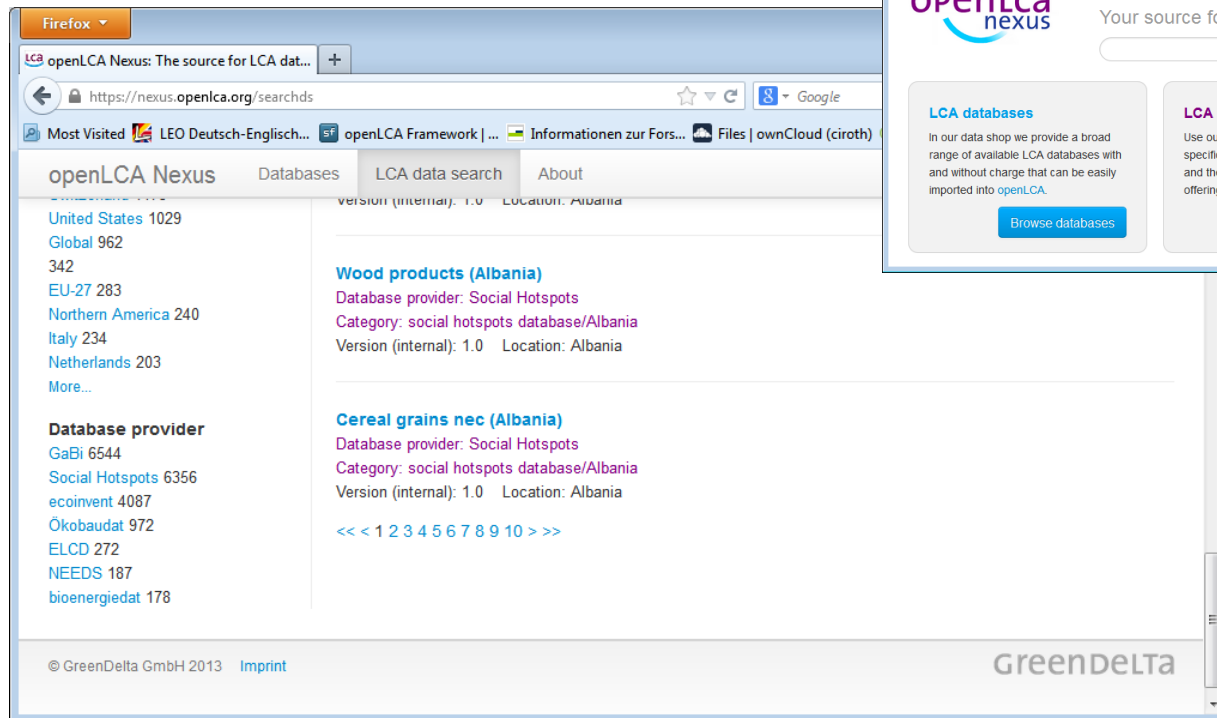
Firefox

openLCA Nexus: The source for LCA dat... +

https://nexus.openlca.org/searchds

Google

Most Visited LEO Deutsch-Englisch... openLCA Framework | ... Informationen zur Fors... Files | ownCloud (ciroth)

openLCA Nexus Databases LCA data search About

United States 1029
Global 962
342
EU-27 283
Northern America 240
Italy 234
Netherlands 203
More...

Database provider
GaBi 6544
Social Hotspots 6356
ecoinvent 4087
Ökobaudat 972
ELCD 272
NEEDS 187
bioenergiedat 178

Version (internal): 1.0 Location: Albania

Wood products (Albania)
Database provider: Social Hotspots
Category: social hotspots database/Albania
Version (internal): 1.0 Location: Albania

Cereal grains nec (Albania)
Database provider: Social Hotspots
Category: social hotspots database/Albania
Version (internal): 1.0 Location: Albania

<< < 1 2 3 4 5 6 7 8 9 10 > >>

© GreenDelta GmbH 2013 Imprint

GreenDelta

openLCA nexus

Your source fo

LCA databases
In our data shop we provide a broad range of available LCA databases with and without charge that can be easily imported into openLCA.

Browse databases

LCA
Use ou
specifi
and the
offering